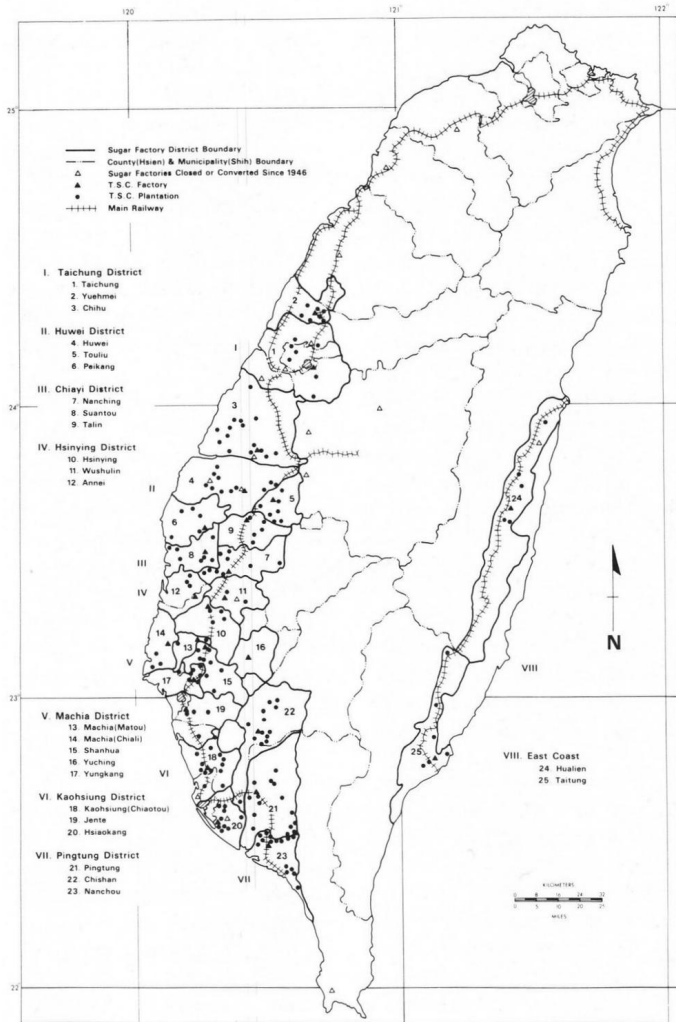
120 121° 122°

25°

Sugar Factory District Boundary
County(Hsien) & Municipality(Shih) Boundary
Sugar Factories Closed or Converted Since 1946
T.S.C. Factory
T.S.C. Plantation
Main Railway

I. Taichung District
1. Taichung
2. Yuehmei
3. Chihu

II. Huwei District
4. Huwei
5. Touliu
6. Peikang

III. Chiayi District
7. Nanching
8. Suantou
9. Talin

IV. Hsinying District
10. Hsinying
11. Wushulin
12. Annai

24°

I
II
III
IV
V
VI
VII
VIII

1 2 3 4 5 6 7 8 9 10 11 12 13 14 15 16 17 18 19 20 21 22 23 24 25

N

23°

V. Machia District
13. Machia(Matou)
14. Machia(Chiali)
15. Shanhua
16. Yuching
17. Yungkang

VI. Kaohsiung District
18. Kaohsiung(Chiaotou)
19. Jente
20. Hsiaokang

VII. Pingtung District
21. Pingtung
22. Chishan
23. Nanchou

VIII. East Coast
24. Hualien
25. Taitung

KILOMETERS
0 8 16 24 32
0 5 10 20 25
MILES

22°